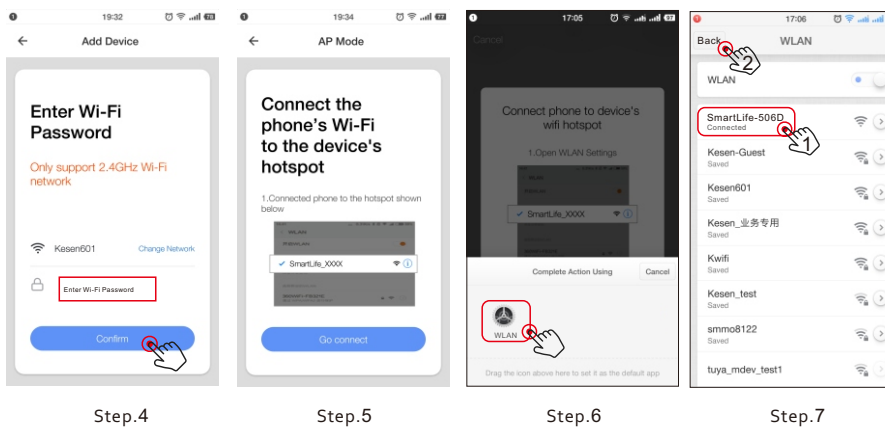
19:32 78

Add Device

Enter Wi-Fi Password

Only support 2.4GHz Wi-Fi network

Kesen601

Change Network

Enter Wi-Fi Password

Confirm

Step.4

19:34 77

AP Mode

Connect the phone's Wi-Fi to the device's hotspot

1.Connected phone to the hotspot shown below

SmartLife_XXXX

Go connect

Step.5

17:05

Cancel

Connect phone to device's wifi hotspot

1.Open WLAN Settings

SmartLife_XXXX

Complete Action Using

Cancel

WLAN

Drag the icon above here to set it as the default app

Step.6

17:06

Back

2

WLAN

WLAN

SmartLife-506D
Connected

1

Kesen-Guest
Saved

Kesen601
Saved

Kesen_业务专用
Saved

Kwifi
Saved

Kesen_test
Saved

smmo8122
Saved

tuya_mdev_test1

Step.7